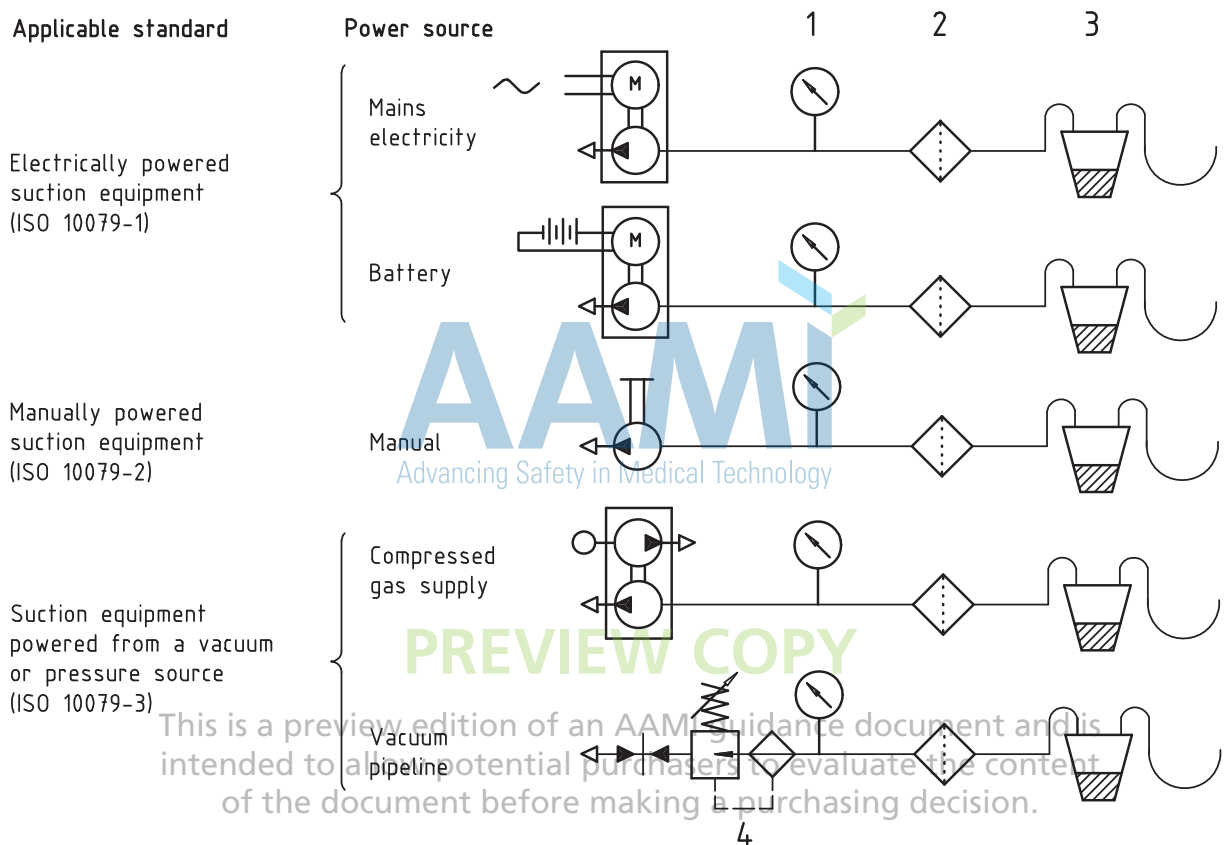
Applicable standard

Power source

1

2

3

Mains electricity

M

Electrically powered suction equipment (ISO 10079-1)

Battery

M

Manually powered suction equipment (ISO 10079-2)

Manual

AAMI
Advancing Safety in Medical Technology

Compressed gas supply

Suction equipment powered from a vacuum or pressure source (ISO 10079-3)

PREVIEW COPY

Vacuum pipeline

This is a preview edition of an AAMI guidance document and is intended to allow potential purchasers to evaluate the content of the document before making a purchasing decision.

4